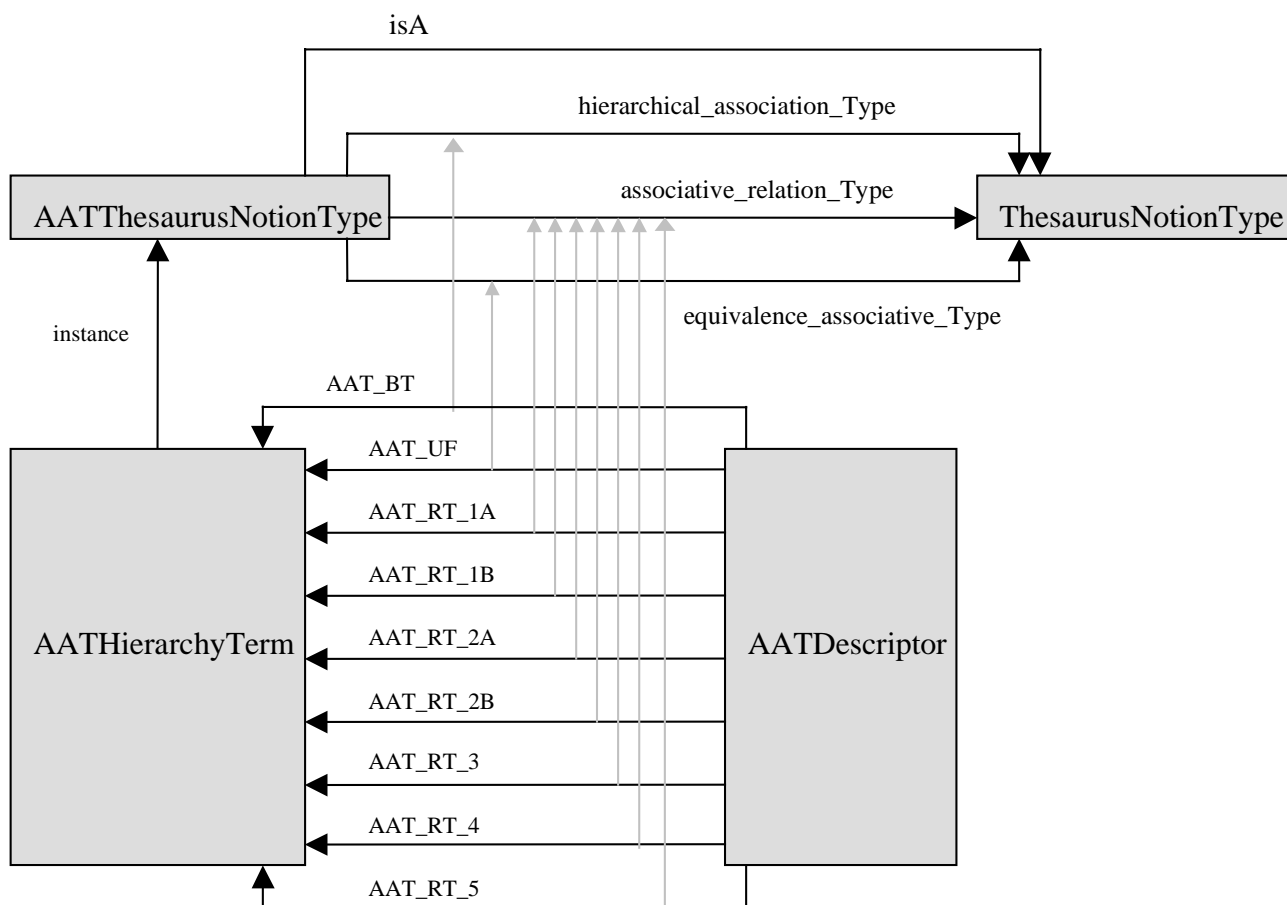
isA

hierarchical_association_Type

AATThesaurusNotionType

associative_relation_Type

ThesaurusNotionType

equivalence_associative_Type

instance

AAT_BT

AAT_UF

AAT_RT_1A

AAT_RT_1B

AATHierarchyTerm

AAT_RT_2A

AATDescriptor

AAT_RT_2B

AAT_RT_3

AAT_RT_4

AAT_RT_5